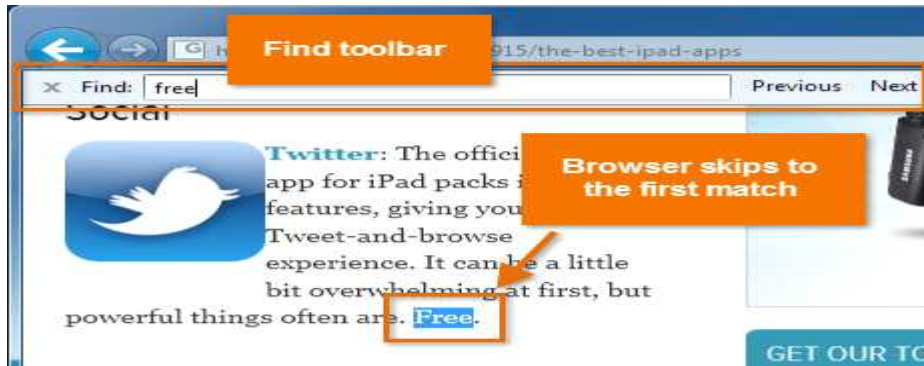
Find toolbar

915/the-best-ipad-apps

Find: free

Previous Next

Social

Twitter: The offici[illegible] app for iPad packs i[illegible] features, giving you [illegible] Tweet-and-browse experience. It can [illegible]e a little bit overwhelming at first, but powerful things often are. Free.

Browser skips to the first match

GET OUR TO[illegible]